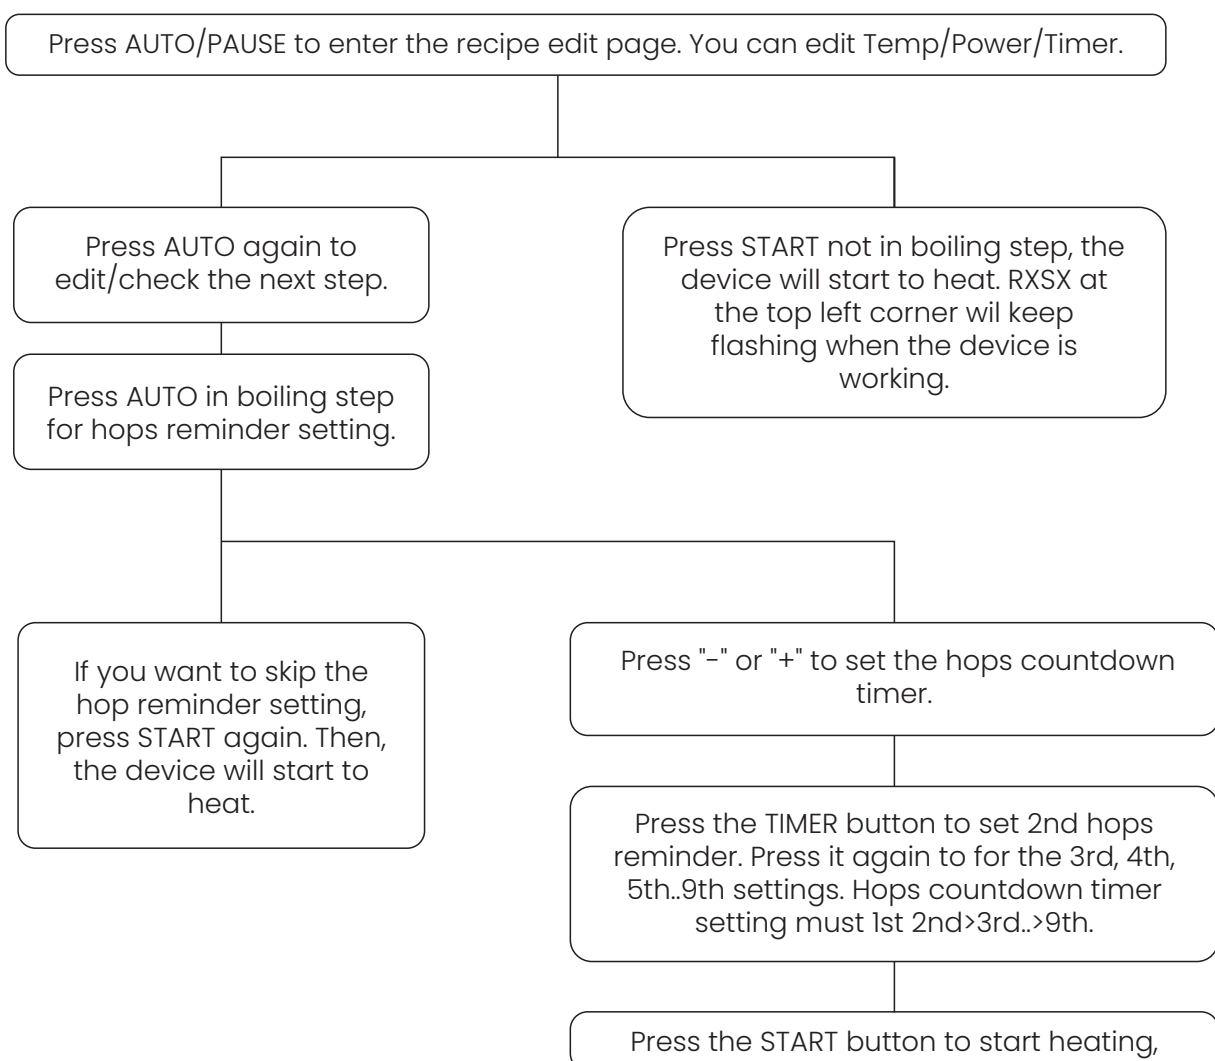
Press AUTO/PAUSE to enter the recipe edit page. You can edit Temp/Power/Timer.

Press AUTO again to edit/check the next step.

Press START not in boiling step, the device will start to heat. RXSX at the top left corner wil keep flashing when the device is working.

Press AUTO in boiling step for hops reminder setting.

If you want to skip the hop reminder setting, press START again. Then, the device will start to heat.

Press "-" or "+" to set the hops countdown timer.

Press the TIMER button to set 2nd hops reminder. Press it again to for the 3rd, 4th, 5th..9th settings. Hops countdown timer setting must 1st 2nd>3rd..>9th.

Press the START button to start heating,